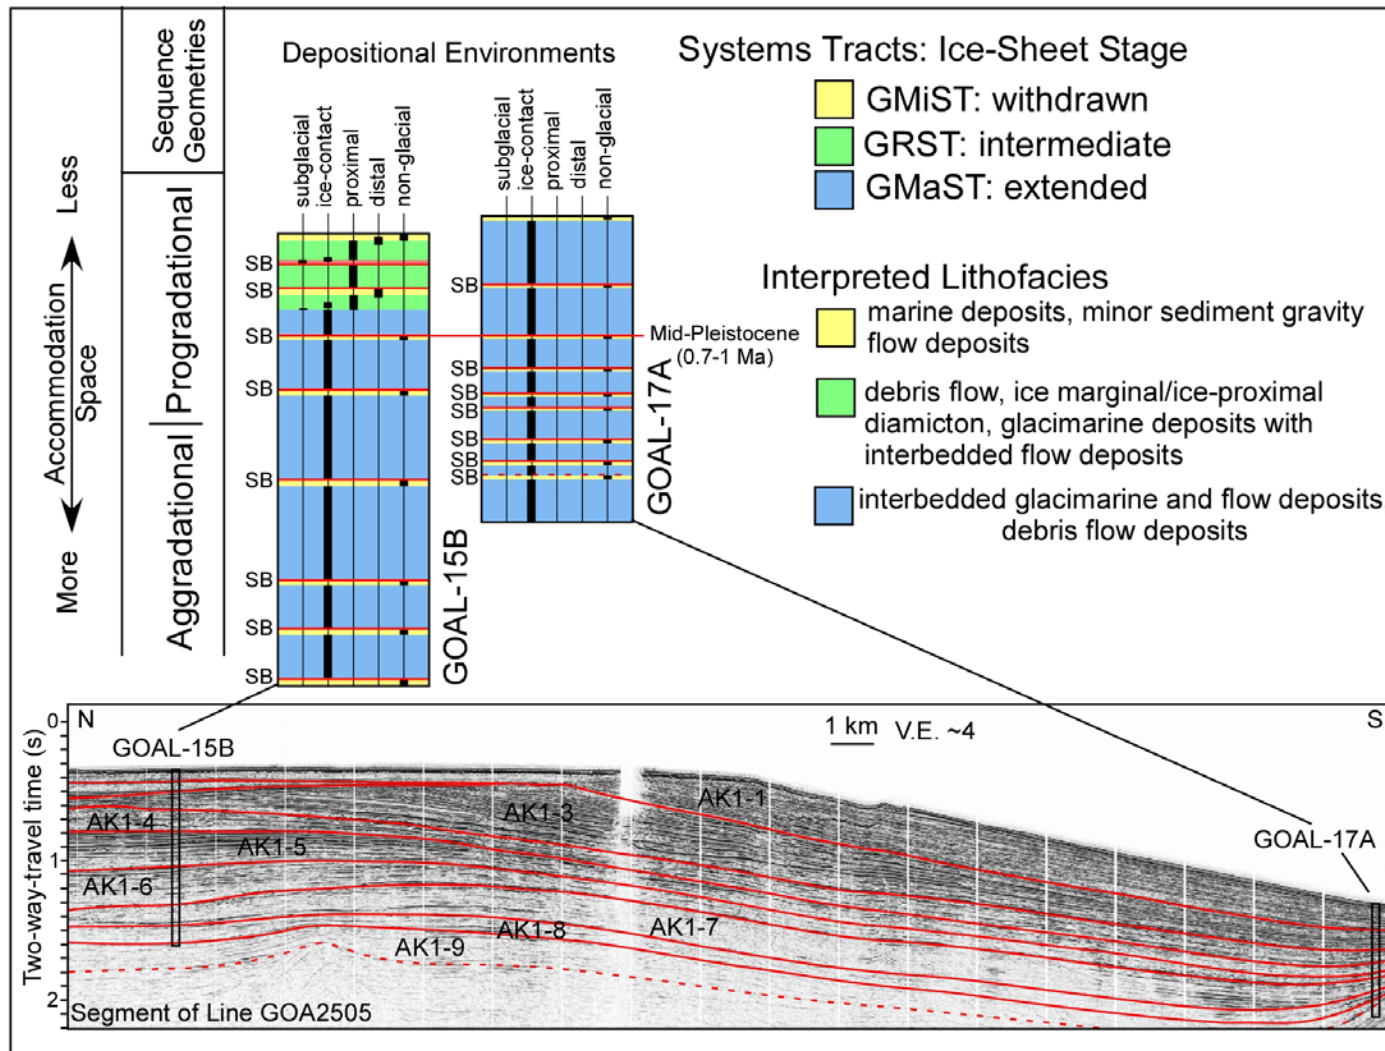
Sequence Geometries

Less
Accommodation Space
More

Progradational
Aggradational

Depositional Environments

subglacial
ice-contact
proximal
distal
non-glacial

SB
SB
SB
SB
SB
SB
SB
SB

GOAL-15B

subglacial
ice-contact
proximal
distal
non-glacial

SB
SB
SB
SB
SB
SB
SB
SB

GOAL-17A

Mid-Pleistocene (0.7-1 Ma)

Systems Tracts: Ice-Sheet Stage
GMiST: withdrawn
GRST: intermediate
GMaST: extended

Interpreted Lithofacies
marine deposits, minor sediment gravity flow deposits
debris flow, ice marginal/ice-proximal diamicton, glacimarine deposits with interbedded flow deposits
interbedded glacimarine and flow deposits debris flow deposits

N
S
0
1
2
Two-way-travel time (s)
GOAL-15B
1 km V.E. ~4
AK1-1
AK1-3
AK1-4
AK1-5
AK1-6
AK1-7
AK1-8
AK1-9
GOAL-17A
Segment of Line GOA2505